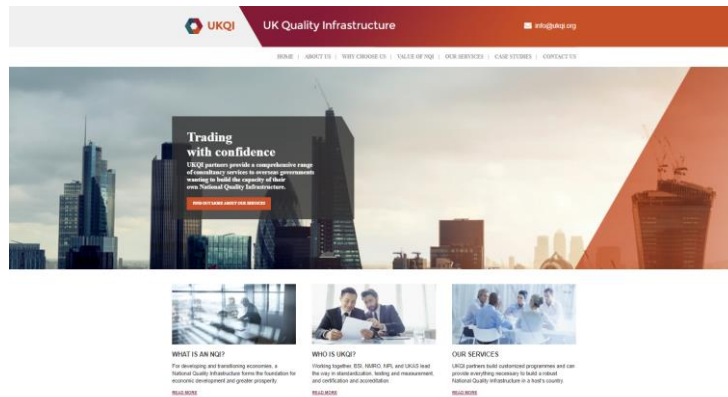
UKQI

UK Quality Infrastructure

info@ukqi.org

HOME | ABOUT US | WHY CHOOSE US | VALUE OF NQI | OUR SERVICES | CASE STUDIES | CONTACT US

Trading with confidence

UKQI partners provide a comprehensive range of consultancy services to overseas governments wanting to build the capacity of their own National Quality Infrastructure.

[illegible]

WHAT IS AN NQI?

For developing and transforming economies, a National Quality Infrastructure forms the foundation for economic development and greater prosperity

READ MORE

WHO IS UKQI?

Working together, BSI, NMRO, NPL and UKAS lead the way in standardization, testing and measurement and certification and accreditation

READ MORE

OUR SERVICES

UKQI partners build customized programmes and can provide everything necessary to build a robust National Quality Infrastructure in a host's country

READ MORE